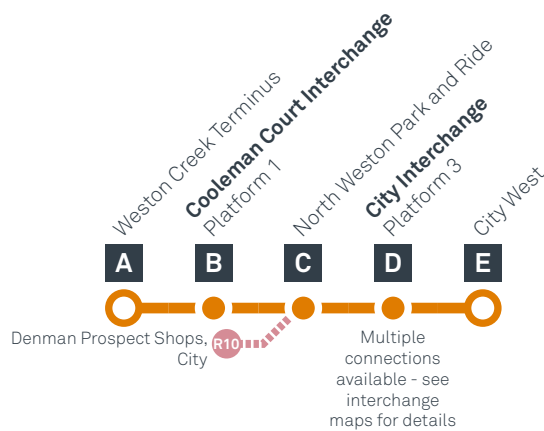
Weston Creek Terminus

Cooleman Court Interchange
Platform 1

North Weston Park and Ride

City Interchange
Platform 3

City West

A

B

C

D

E

Denman Prospect Shops, City

R10

Multiple connections available - see interchange maps for details